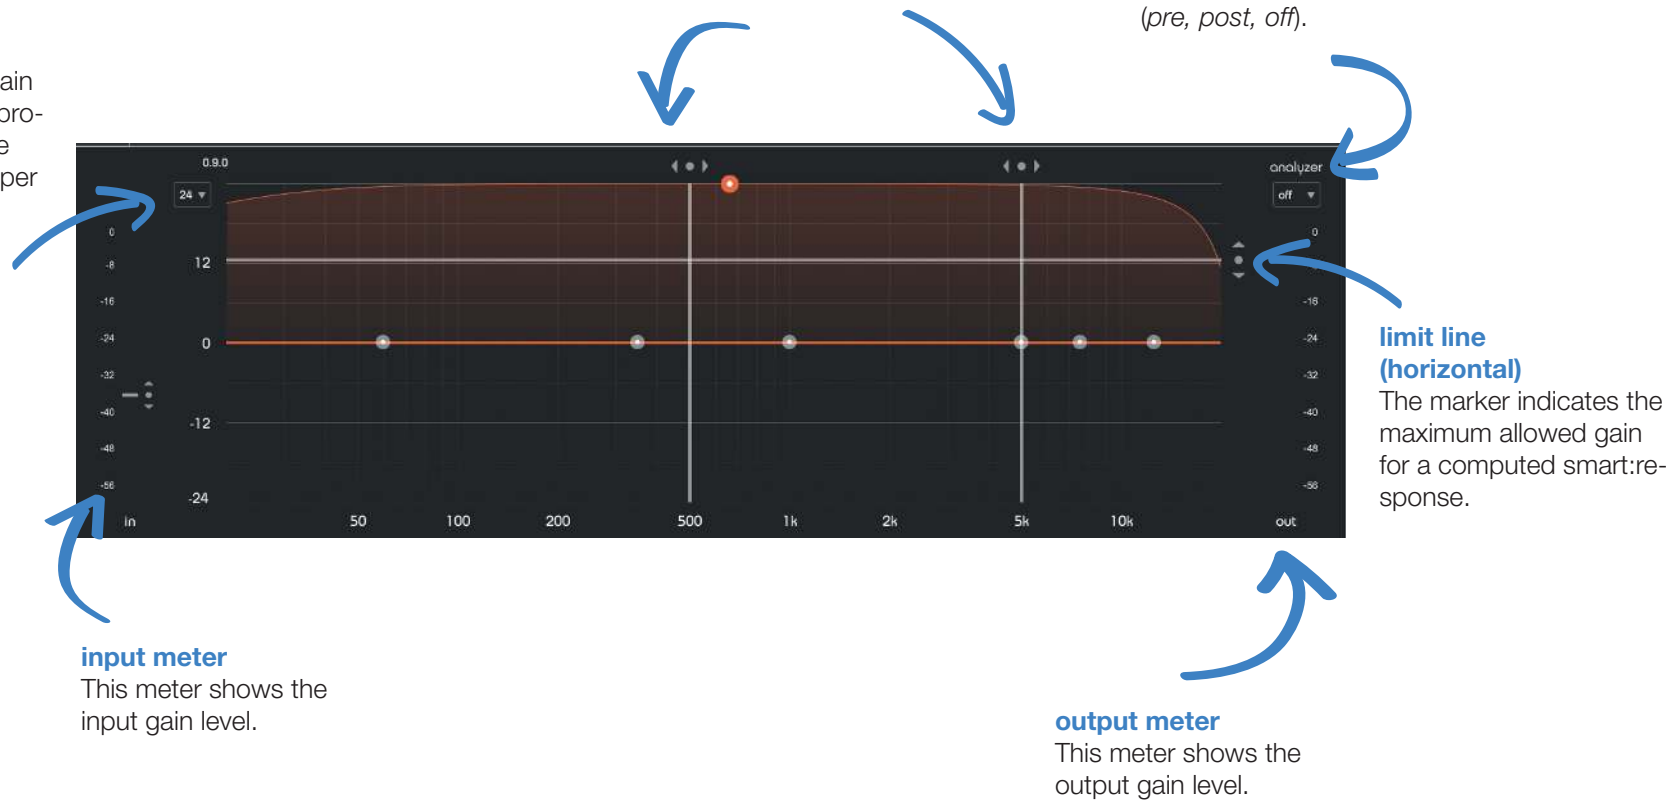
(pre, post, off).

ain
pro-
e
per

0.9.0

24 ▾

analyzer

off ▾

0
-8
-16
-24
-32
-40
-48
-56
in

12
0
-12
-24

50 100 200 500 1k 2k 5k 10k

0
-8
-16
-24
-32
-40
-48
-56
out

limit line (horizontal)
The marker indicates the maximum allowed gain for a computed smart:response.

input meter
This meter shows the input gain level.

output meter
This meter shows the output gain level.